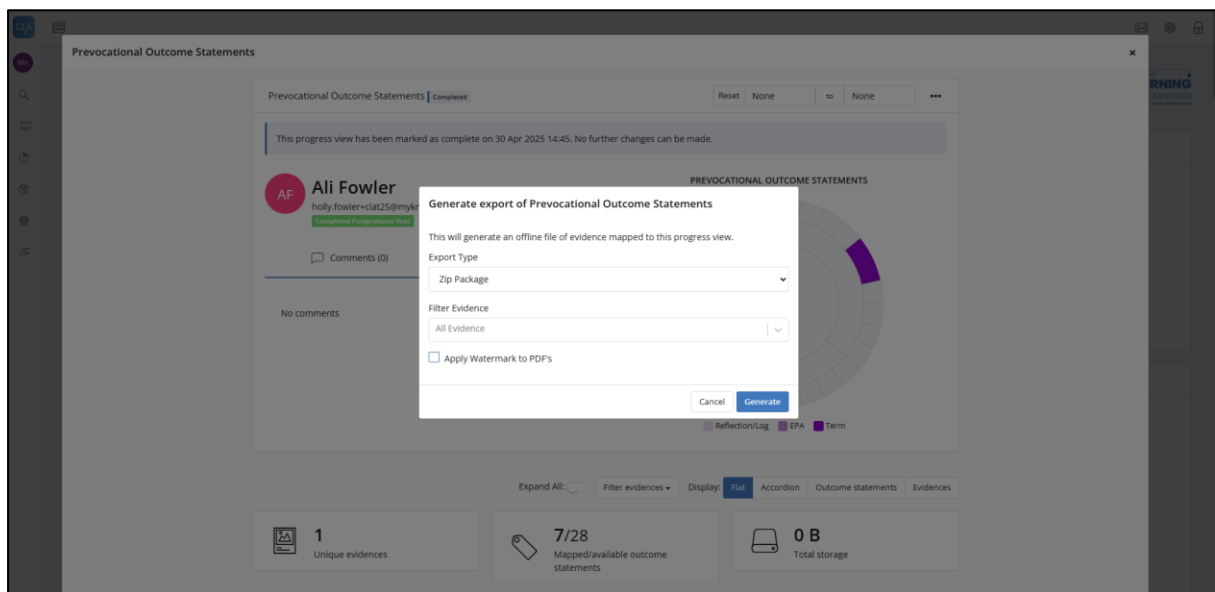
Prevocational Outcome Statements

Prevocational Outcome Statements Completed

Reset None to None •••

This progress view has been marked as complete on 30 Apr 2025 14:45. No further changes can be made.

AF Ali Fowler
holly.fowler+clat25@mykr
Completed Postgraduate Year

Comments (0)

No comments

PREVOCATIONAL OUTCOME STATEMENTS

Generate export of Prevocational Outcome Statements

This will generate an offline file of evidence mapped to this progress view.

Export Type
Zip Package

Filter Evidence
All Evidence

Apply Watermark to PDF's

Cancel Generate

Reflection/Log EPA Term

Expand All: Filter evidences Display: Flat Accordion Outcome statements Evidences

1
Unique evidences

7/28
Mapped/available outcome statements

0 B
Total storage

RNING